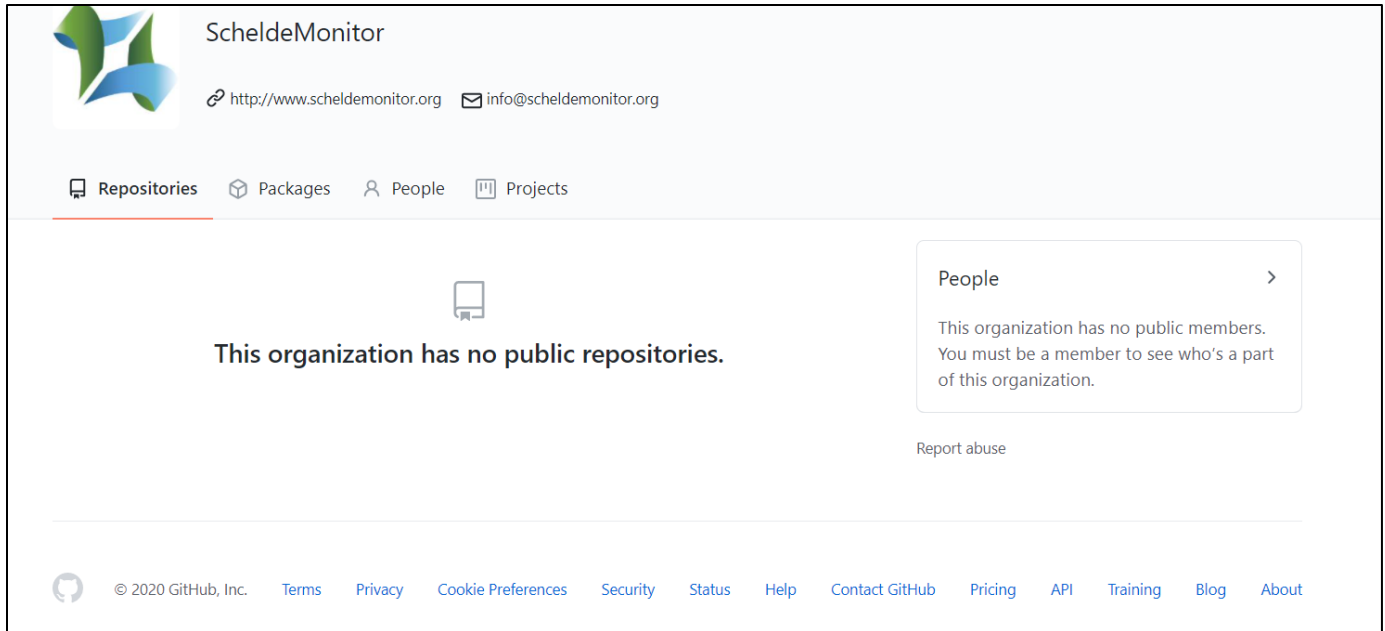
ScheldeMonitor

http://www.scheldemonitor.org info@scheldemonitor.org

Repositories Packages People Projects

This organization has no public repositories.

People

This organization has no public members. You must be a member to see who's a part of this organization.

Report abuse

© 2020 GitHub, Inc. Terms Privacy Cookie Preferences Security Status Help Contact GitHub Pricing API Training Blog About